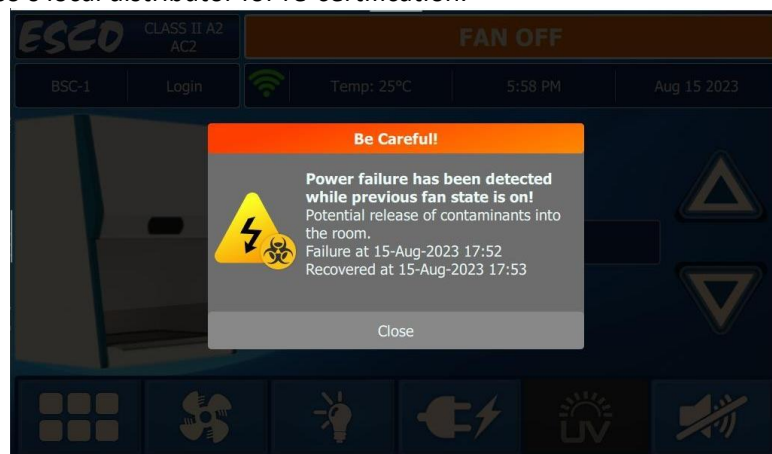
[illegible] local distributor for re-certification.

ESCO CLASS II A2 AC2

FAN OFF

BSC-1 Login Temp: 25°C 5:58 PM Aug 15 2023

Be Careful!

Power failure has been detected while previous fan state is on!
Potential release of contaminants into the room.
Failure at 15-Aug-2023 17:52
Recovered at 15-Aug-2023 17:53

Close

UV